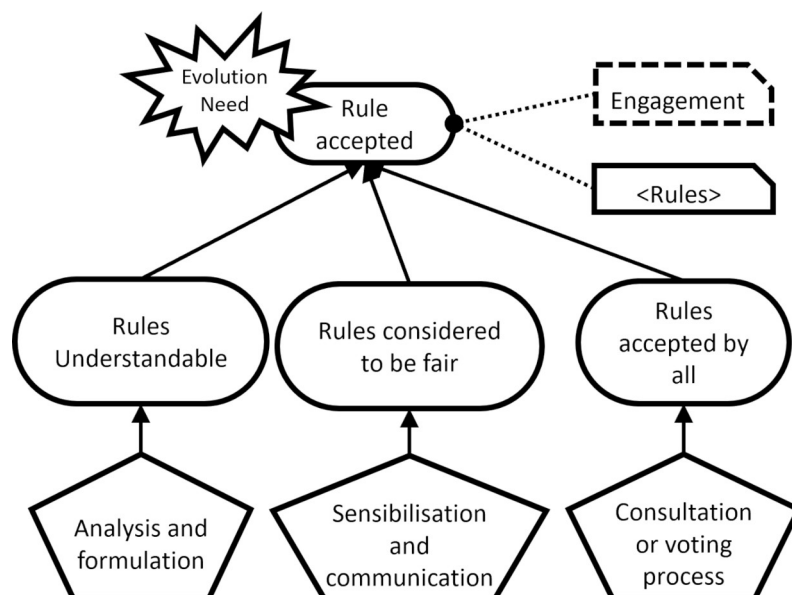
Evolution Need

Rule accepted

Engagement

<Rules>

Rules Understandable

Rules considered to be fair

Rules accepted by all

Analysis and formulation

Sensibilisation and communication

Consultation or voting process